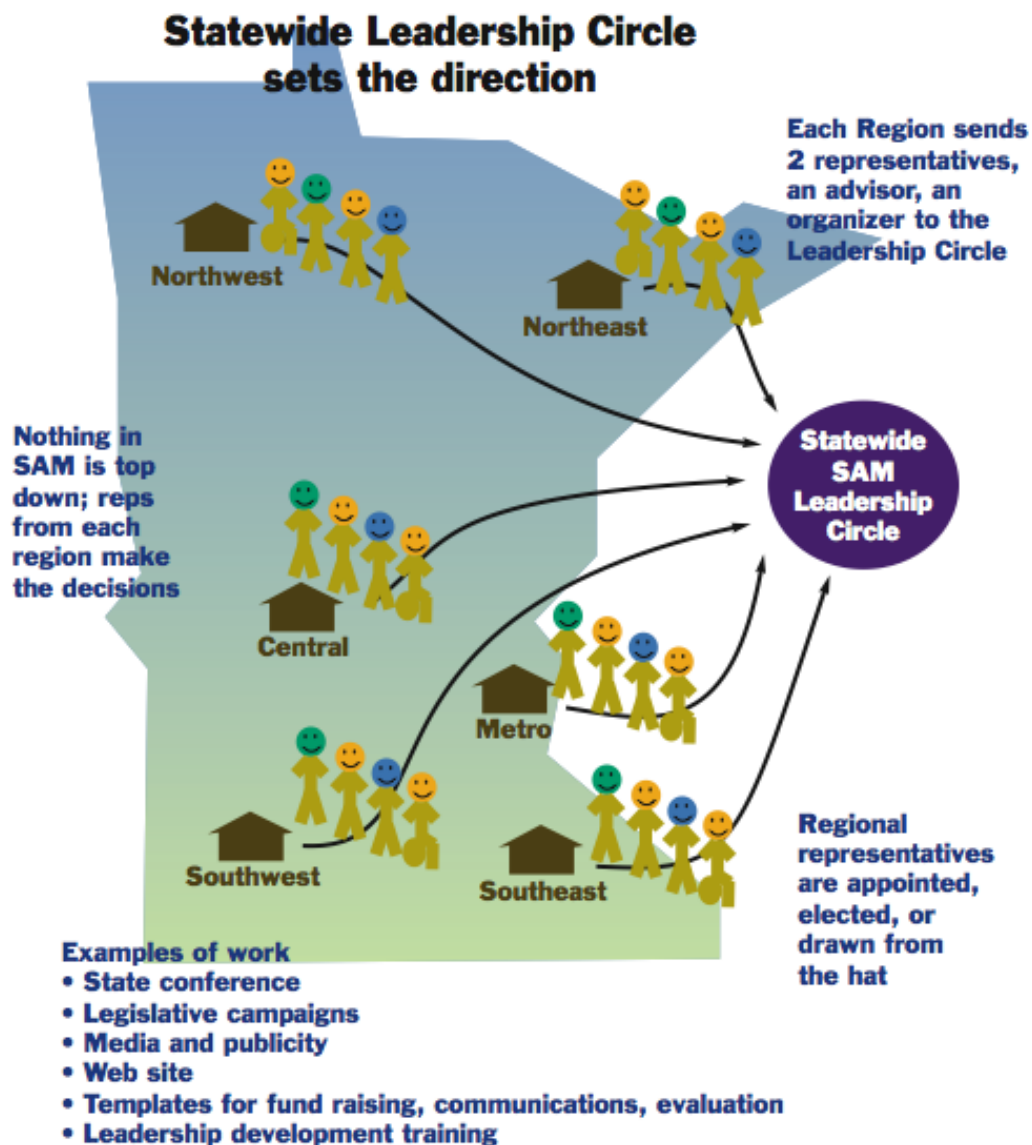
Statewide Leadership Circle sets the direction

Each Region sends 2 representatives, an advisor, an organizer to the Leadership Circle

Northwest

Northeast

Nothing in SAM is top down; reps from each region make the decisions

Statewide SAM Leadership Circle

Central

Metro

Southwest

Southeast

Regional representatives are appointed, elected, or drawn from the hat

Examples of work
• State conference
• Legislative campaigns
• Media and publicity
• Web site
• Templates for fund raising, communications, evaluation
• Leadership development training